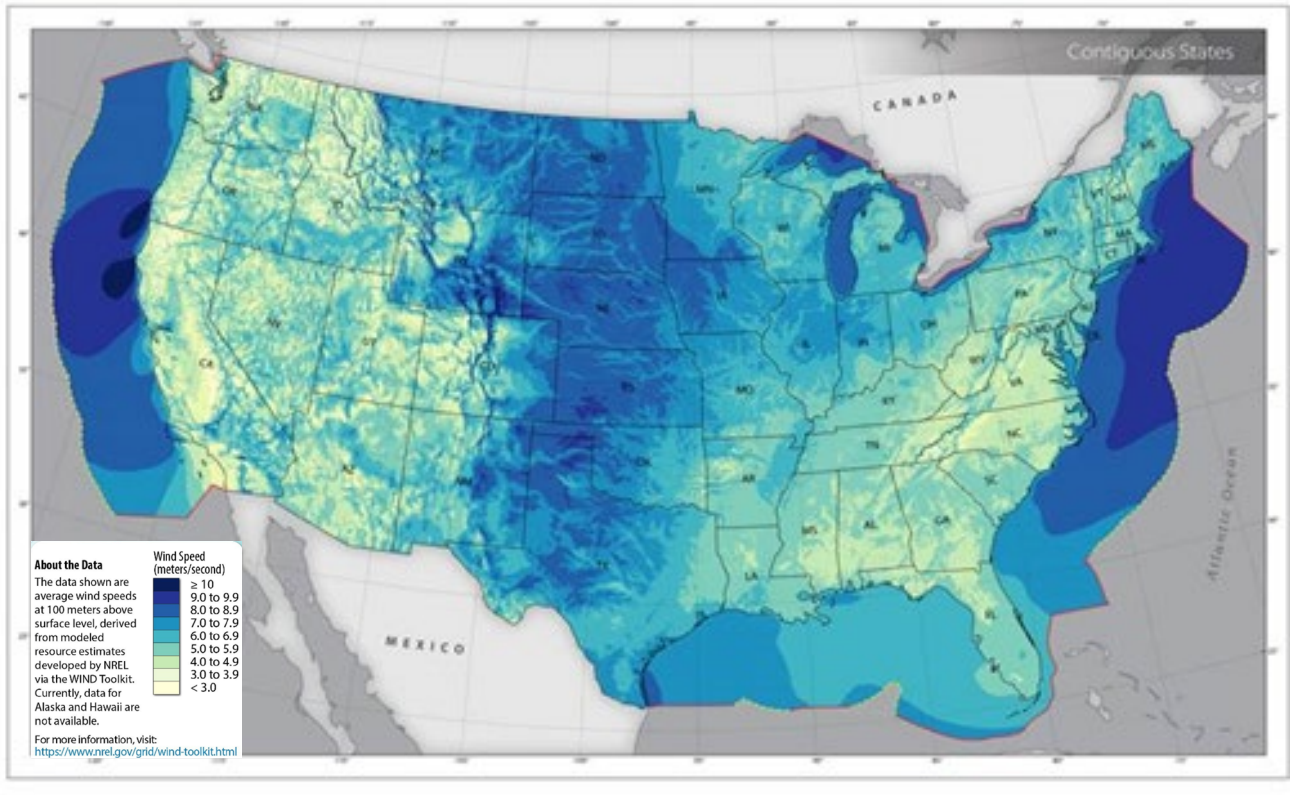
Contiguous States

CANADA

MEXICO

Atlantic Ocean

WA
OR
ID
MT
ND
MN
WI
MI
NY
VT
NH
ME
MA
CT
RI
SD
WY
NE
IA
IL
IN
OH
PA
NJ
MD
DE
NV
UT
CO
KS
MO
KY
WV
VA
CA
AZ
NM
OK
AR
TN
NC
SC
MS
AL
GA
TX
LA
FL

About the Data
The data shown are average wind speeds at 100 meters above surface level, derived from modeled resource estimates developed by NREL via the WIND Toolkit. Currently, data for Alaska and Hawaii are not available.

For more information, visit: https://www.nrel.gov/grid/wind-toolkit.html

Wind Speed (meters/second)
≥ 10
9.0 to 9.9
8.0 to 8.9
7.0 to 7.9
6.0 to 6.9
5.0 to 5.9
4.0 to 4.9
3.0 to 3.9
< 3.0